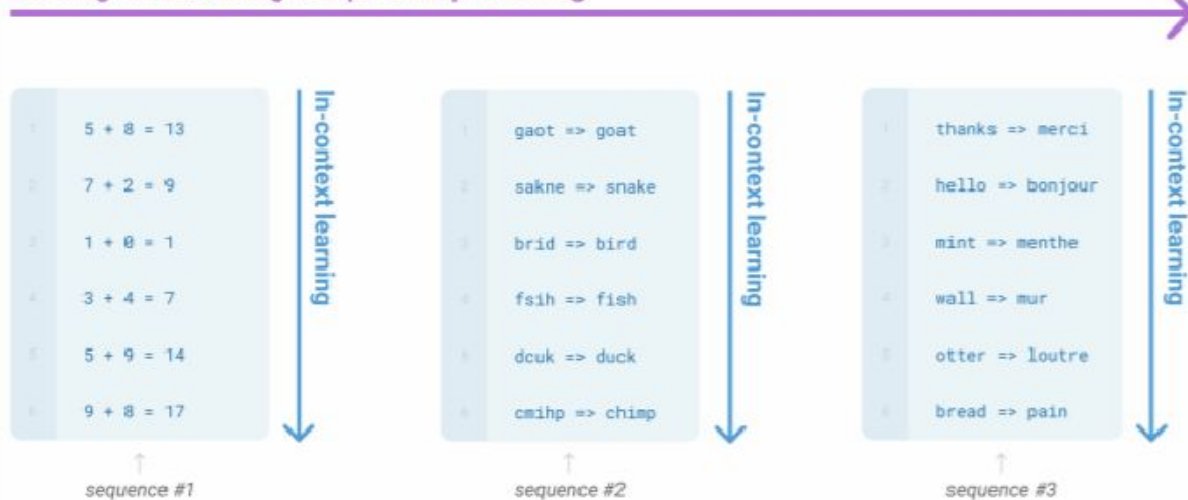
1 5 + 8 = 13
2 7 + 2 = 9
3 1 + 0 = 1
4 3 + 4 = 7
5 5 + 9 = 14
6 9 + 8 = 17

In-context learning

sequence #1

1 gaot => goat
2 sakne => snake
3 brid => bird
4 fsih => fish
5 dcuk => duck
6 cmihp => chimp

In-context learning

sequence #2

1 thanks => merci
2 hello => bonjour
3 mint => menthe
4 wall => mur
5 otter => loutre
6 bread => pain

In-context learning

sequence #3